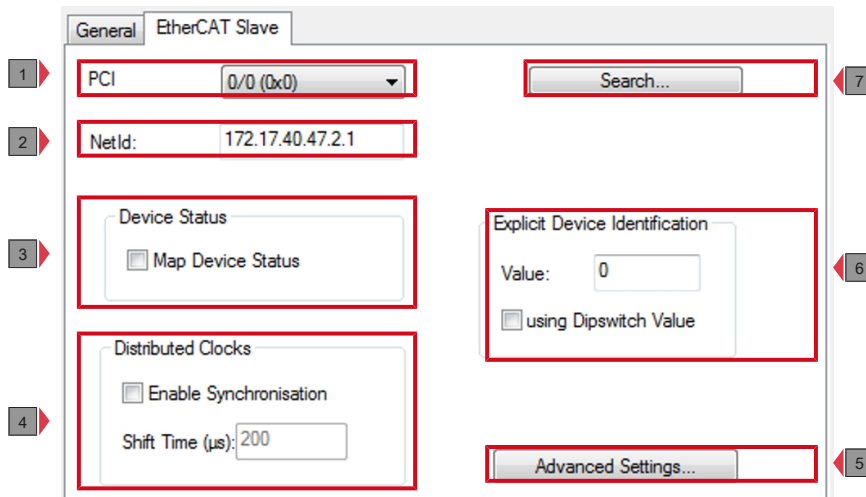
General

EtherCAT Slave

1

PCI

0/0 (0x0)

Search...

7

2

NetId:

172.17.40.47.2.1

3

Device Status

Map Device Status

Explicit Device Identification

Value:

0

6

using Dipswitch Value

Distributed Clocks

Enable Synchronisation

4

Shift Time (µs):

200

Advanced Settings...

5